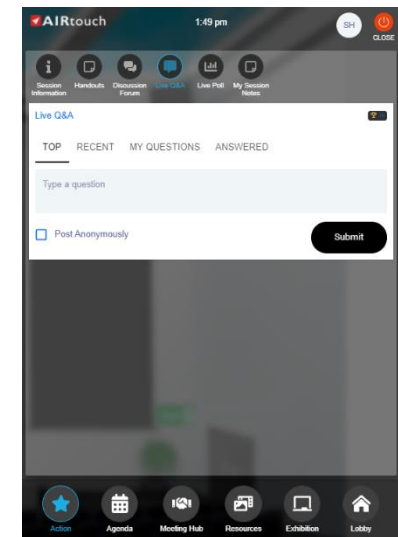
AIRtouch

1:49 pm

SH

CLOSE

Session Information

Handouts

Discussion Forum

Live Q&A

Live Poll

My Session Notes

Live Q&A

TOP RECENT MY QUESTIONS ANSWERED

Type a question

Post Anonymously

Submit

Action

Agenda

Meeting Hub

Resources

Exhibition

Lobby